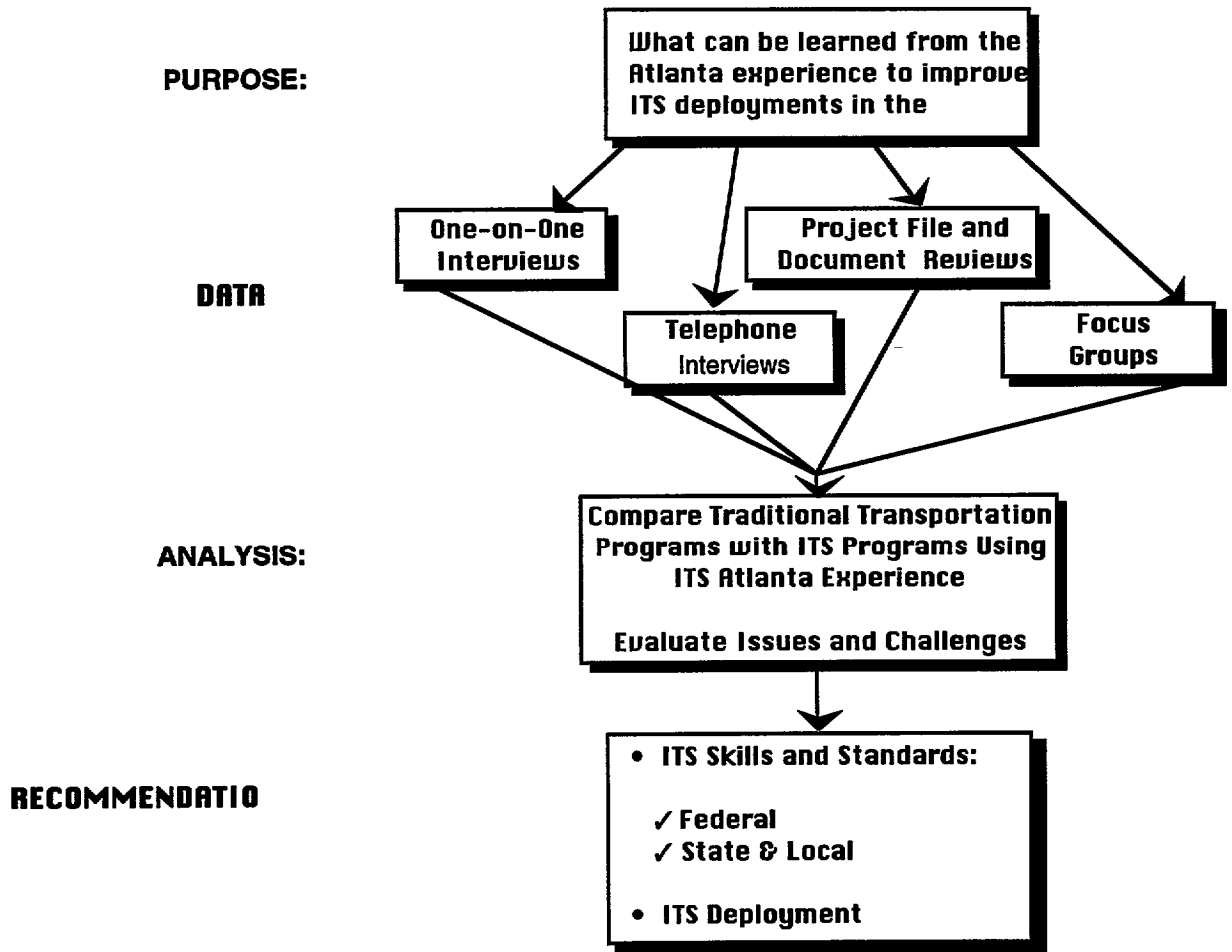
PURPOSE:

What can be learned from the Atlanta experience to improve ITS deployments in the

DATA

One-on-One Interviews

Telephone Interviews

Project File and Document Reviews

Focus Groups

ANALYSIS:

Compare Traditional Transportation Programs with ITS Programs Using ITS Atlanta Experience

Evaluate Issues and Challenges

RECOMMENDATIO

• ITS Skills and Standards:

✓ Federal
✓ State & Local

• ITS Deployment